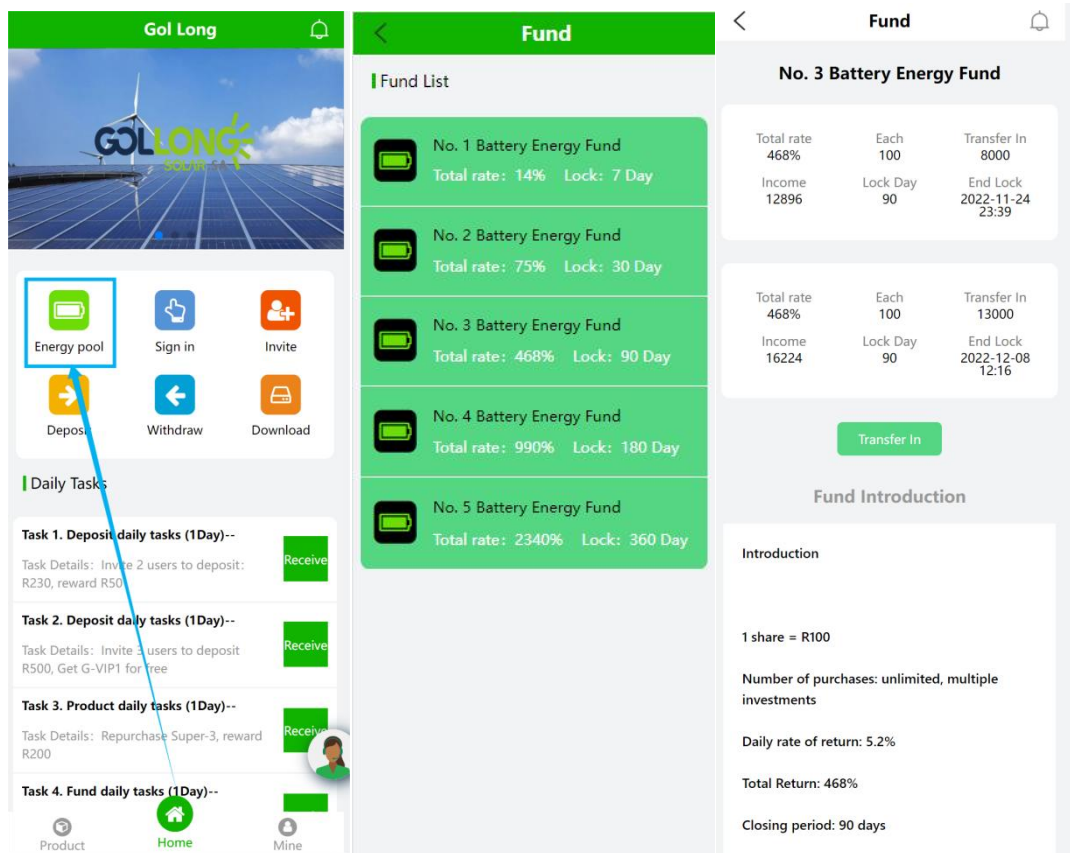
Gol Long

GOLLONG SOLAR SA

Energy pool
Sign in
Invite
Deposi
Withdraw
Download

Daily Tasks

Task 1. Deposit daily tasks (1Day)--
Task Details：Invite 2 users to deposit: R230, reward R50
Receive

Task 2. Deposit daily tasks (1Day)--
Task Details：Invite 3 users to deposit R500, Get G-VIP1 for free
Receive

Task 3. Product daily tasks (1Day)--
Task Details：Repurchase Super-3, reward R200
Receiv

Task 4. Fund daily tasks (1Day)--

Product
Home
Mine

Fund

Fund List

No. 1 Battery Energy Fund
Total rate：14%　Lock：7 Day

No. 2 Battery Energy Fund
Total rate：75%　Lock：30 Day

No. 3 Battery Energy Fund
Total rate：468%　Lock：90 Day

No. 4 Battery Energy Fund
Total rate：990%　Lock：180 Day

No. 5 Battery Energy Fund
Total rate：2340%　Lock：360 Day

Fund

No. 3 Battery Energy Fund

| Total rate | Each | Transfer In |
|---|---|---|
| 468% | 100 | 8000 |
| Income | Lock Day | End Lock |
| 12896 | 90 | 2022-11-24 23:39 |

| Total rate | Each | Transfer In |
|---|---|---|
| 468% | 100 | 13000 |
| Income | Lock Day | End Lock |
| 16224 | 90 | 2022-12-08 12:16 |

Transfer In

Fund Introduction

Introduction

1 share = R100

Number of purchases: unlimited, multiple investments

Daily rate of return: 5.2%

Total Return: 468%

Closing period: 90 days